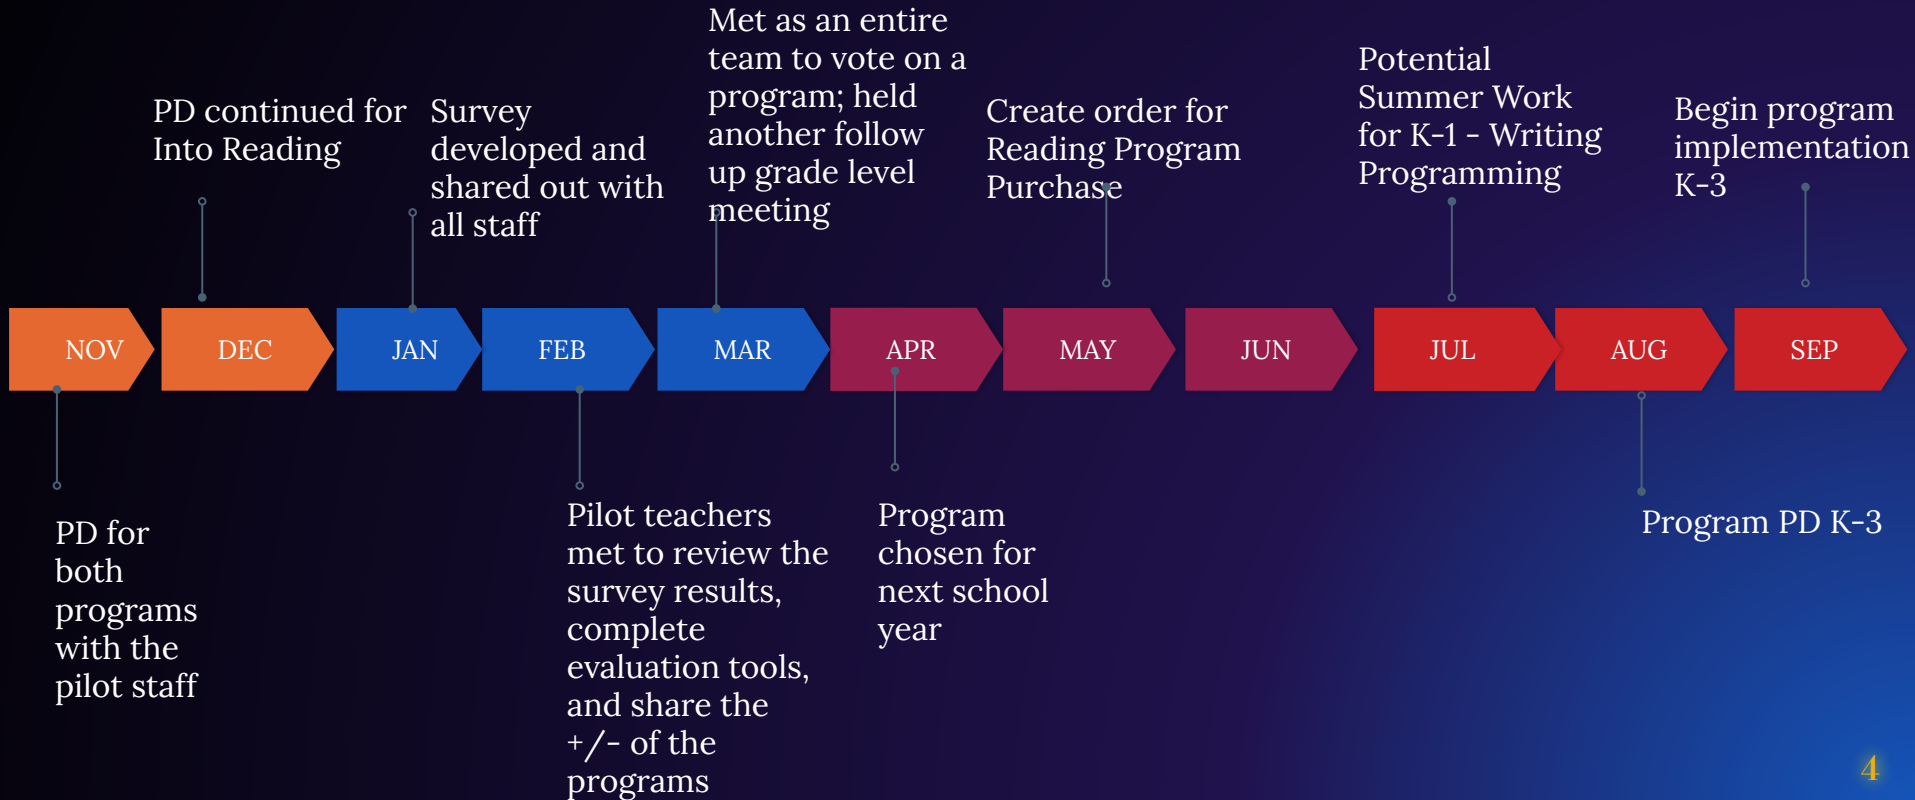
Met as an entire team to vote on a program; held another follow up grade level meeting

PD continued for Into Reading

Survey developed and shared out with all staff

Create order for Reading Program Purchase

Potential Summer Work for K-1 - Writing Programming

Begin program implementation K-3

NOV

DEC

JAN

FEB

MAR

APR

MAY

JUN

JUL

AUG

SEP

PD for both programs with the pilot staff

Pilot teachers met to review the survey results, complete evaluation tools, and share the +/- of the programs

Program chosen for next school year

Program PD K-3

4